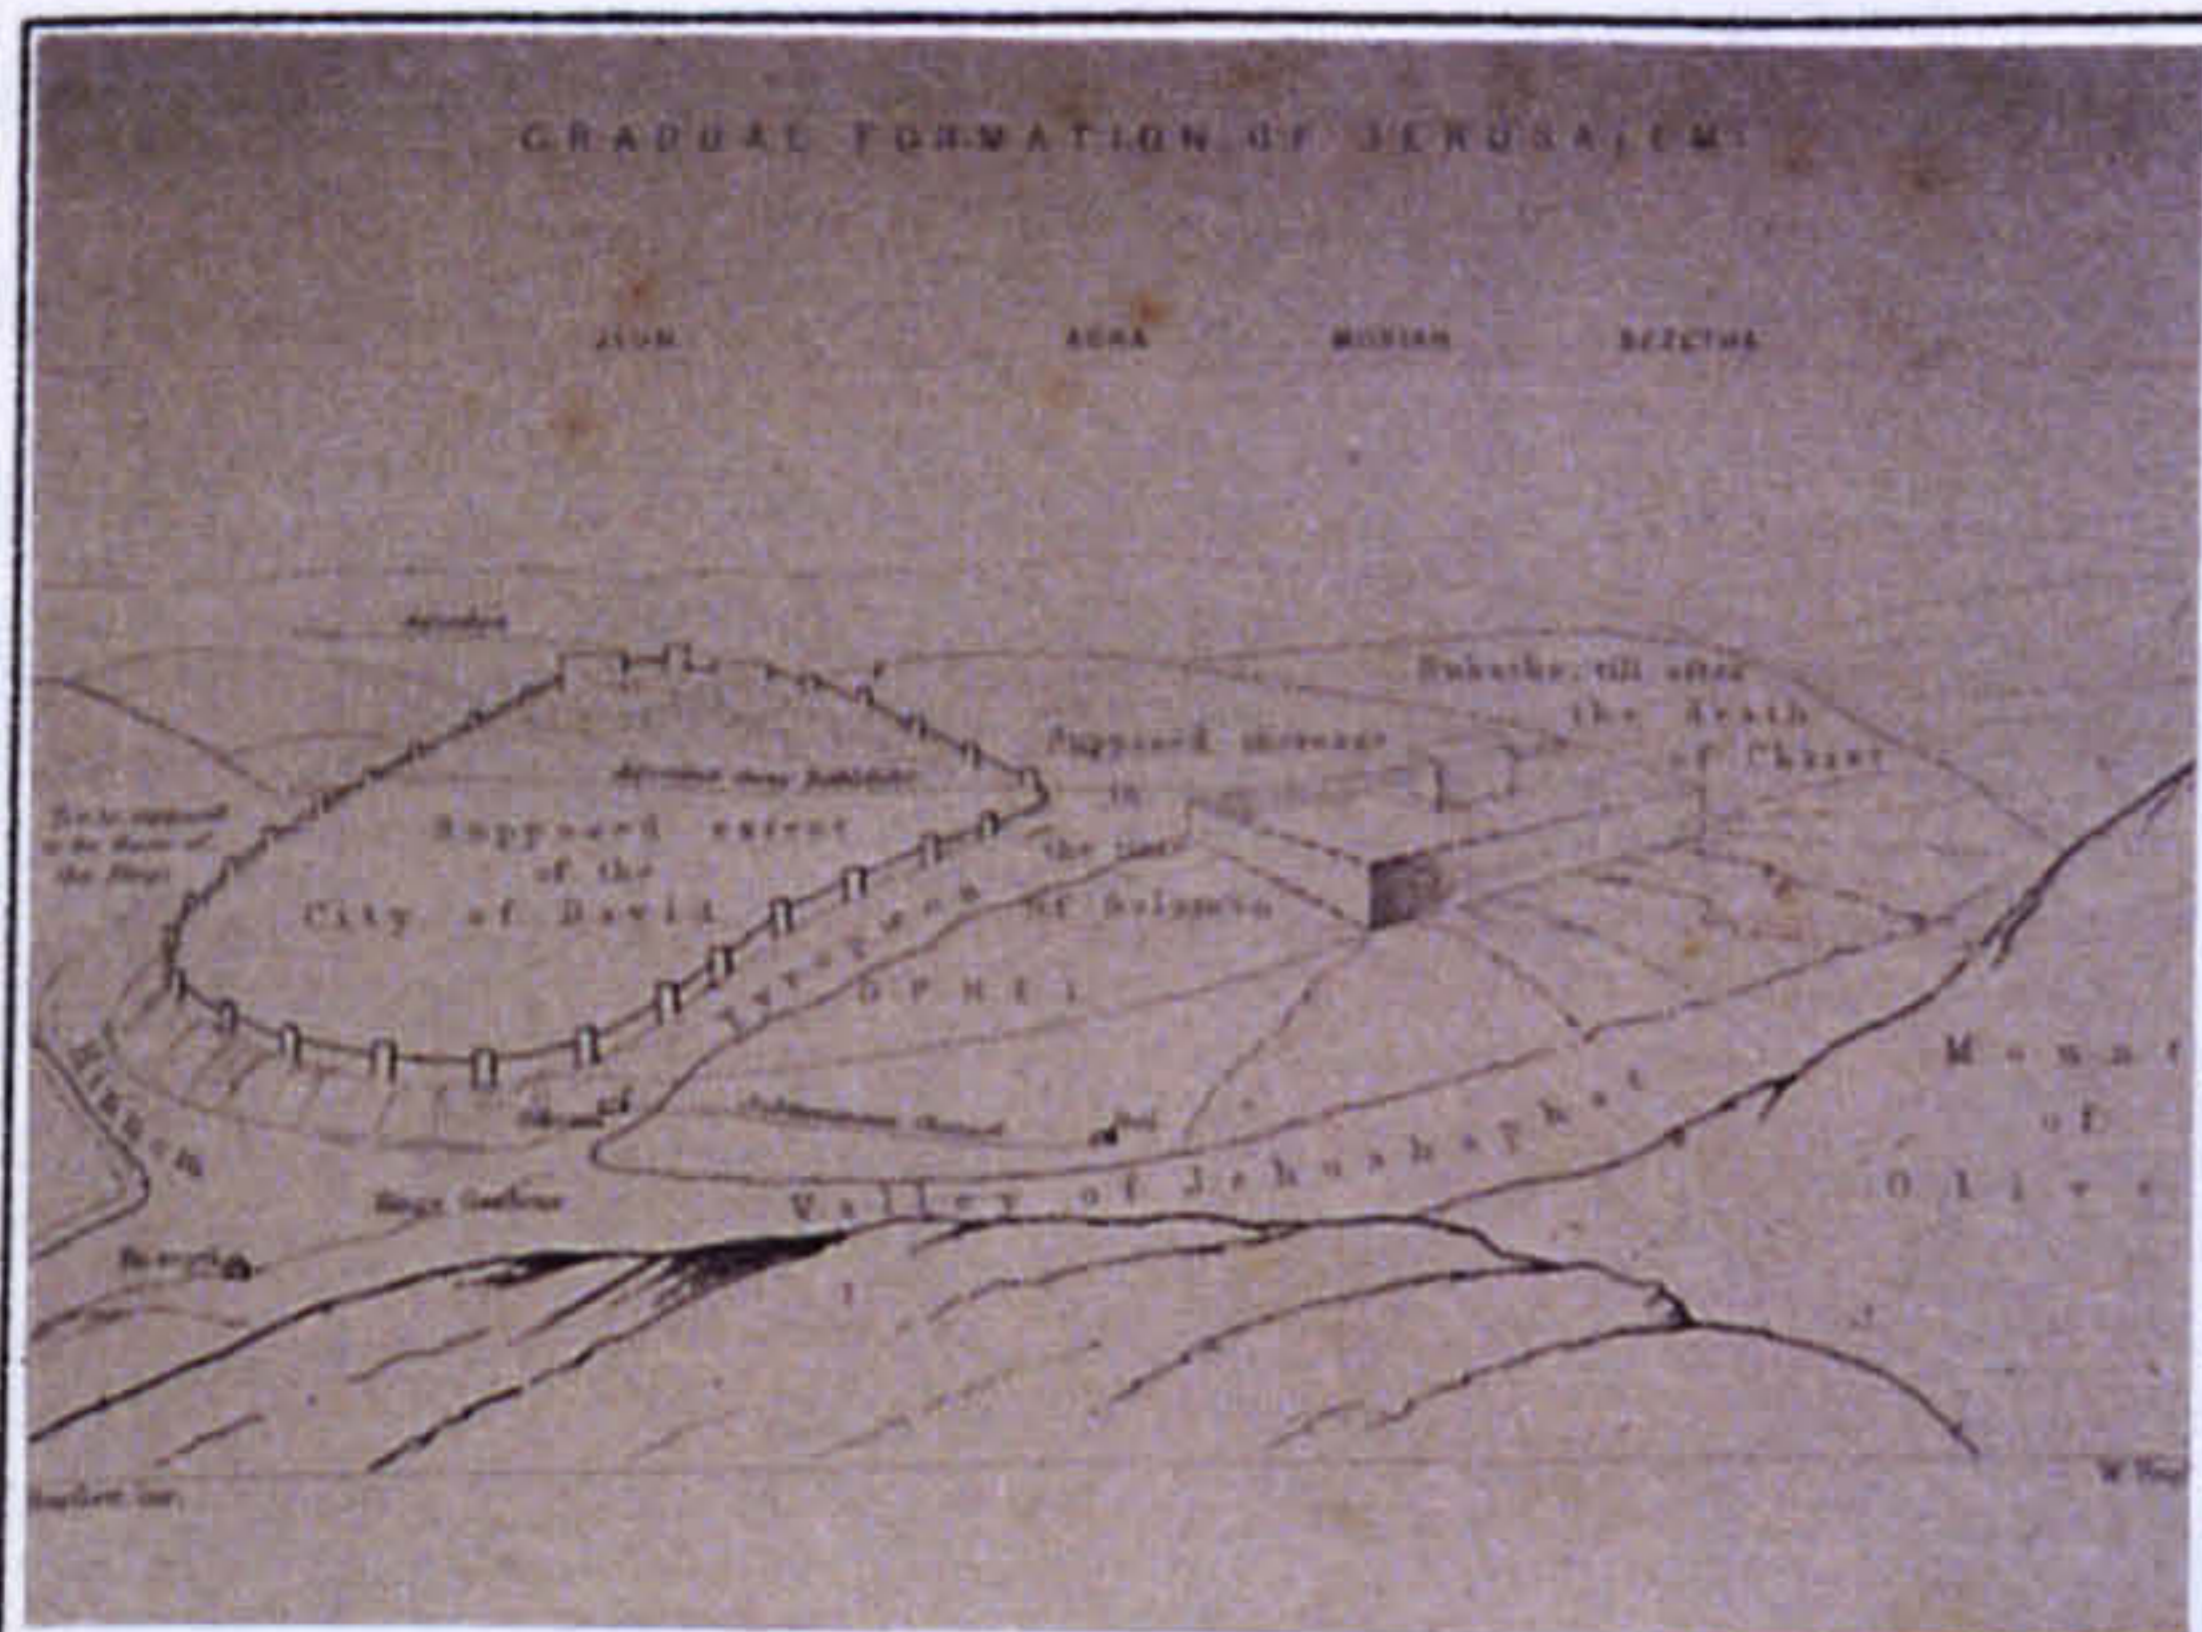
GRADUAL FORMATION OF JERUSALEM

ZION

ACRA

MORIAH

BEZETHA

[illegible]

Suburbs till after the death of Christ

Supposed increase in the time of Solomon

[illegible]

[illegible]

Supposed extent of the City of David

OPHEL

Hinnom

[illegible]

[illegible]

Valley of Jehoshaphat

Mount of Olives

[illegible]

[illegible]

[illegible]

W. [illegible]